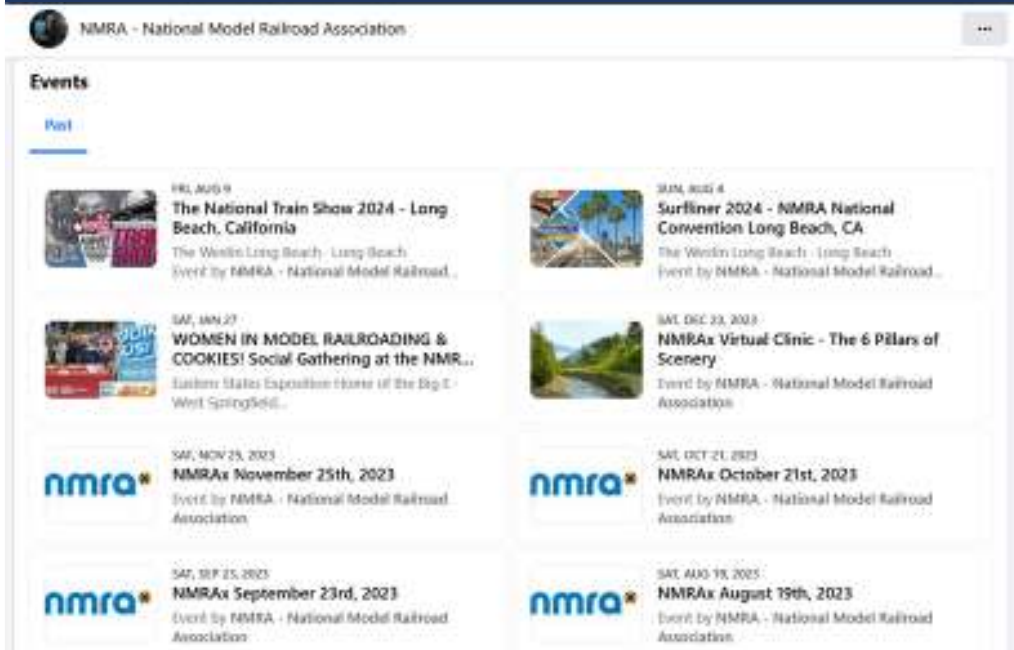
NMRA - National Model Railroad Association

...

Events

Past

FRI, AUG 9
The National Train Show 2024 - Long Beach, California
The Westin Long Beach · Long Beach
Event by NMRA - National Model Railroad...

SUN, AUG 4
Surfliner 2024 - NMRA National Convention Long Beach, CA
The Westin Long Beach · Long Beach
Event by NMRA - National Model Railroad...

SAT, JAN 27
WOMEN IN MODEL RAILROADING & COOKIES! Social Gathering at the NMR...
Eastern States Exposition Home of the Big E · West Springfield...

SAT, DEC 23, 2023
NMRAx Virtual Clinic - The 6 Pillars of Scenery
Event by NMRA - National Model Railroad Association

nmrax
SAT, NOV 25, 2023
NMRAx November 25th, 2023
Event by NMRA - National Model Railroad Association

nmrax
SAT, OCT 21, 2023
NMRAx October 21st, 2023
Event by NMRA - National Model Railroad Association

nmrax
SAT, SEP 23, 2023
NMRAx September 23rd, 2023
Event by NMRA - National Model Railroad Association

nmrax
SAT, AUG 19, 2023
NMRAx August 19th, 2023
Event by NMRA - National Model Railroad Association